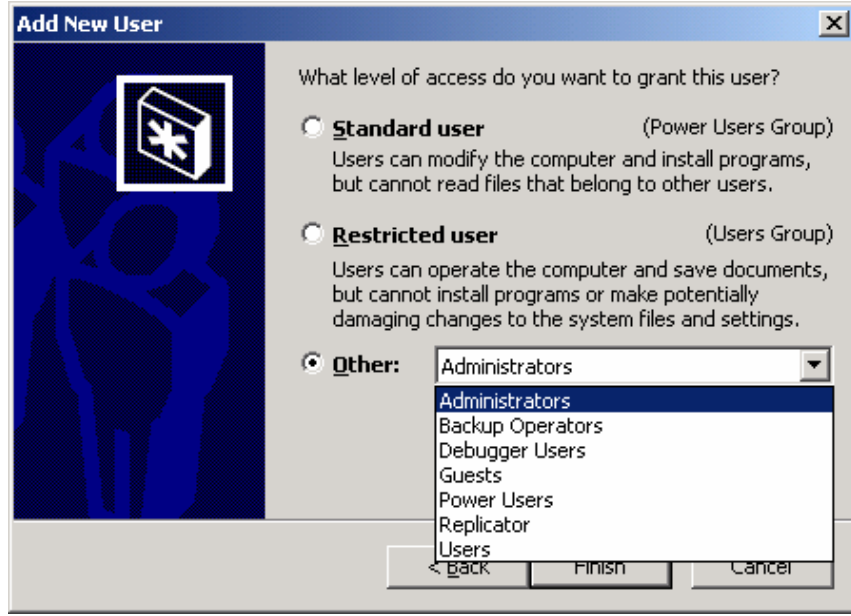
Add New User

What level of access do you want to grant this user?

Standard user (Power Users Group)
Users can modify the computer and install programs, but cannot read files that belong to other users.

Restricted user (Users Group)
Users can operate the computer and save documents, but cannot install programs or make potentially damaging changes to the system files and settings.

Other: Administrators

Administrators
Backup Operators
Debugger Users
Guests
Power Users
Replicator
Users

< Back Finish Cancel